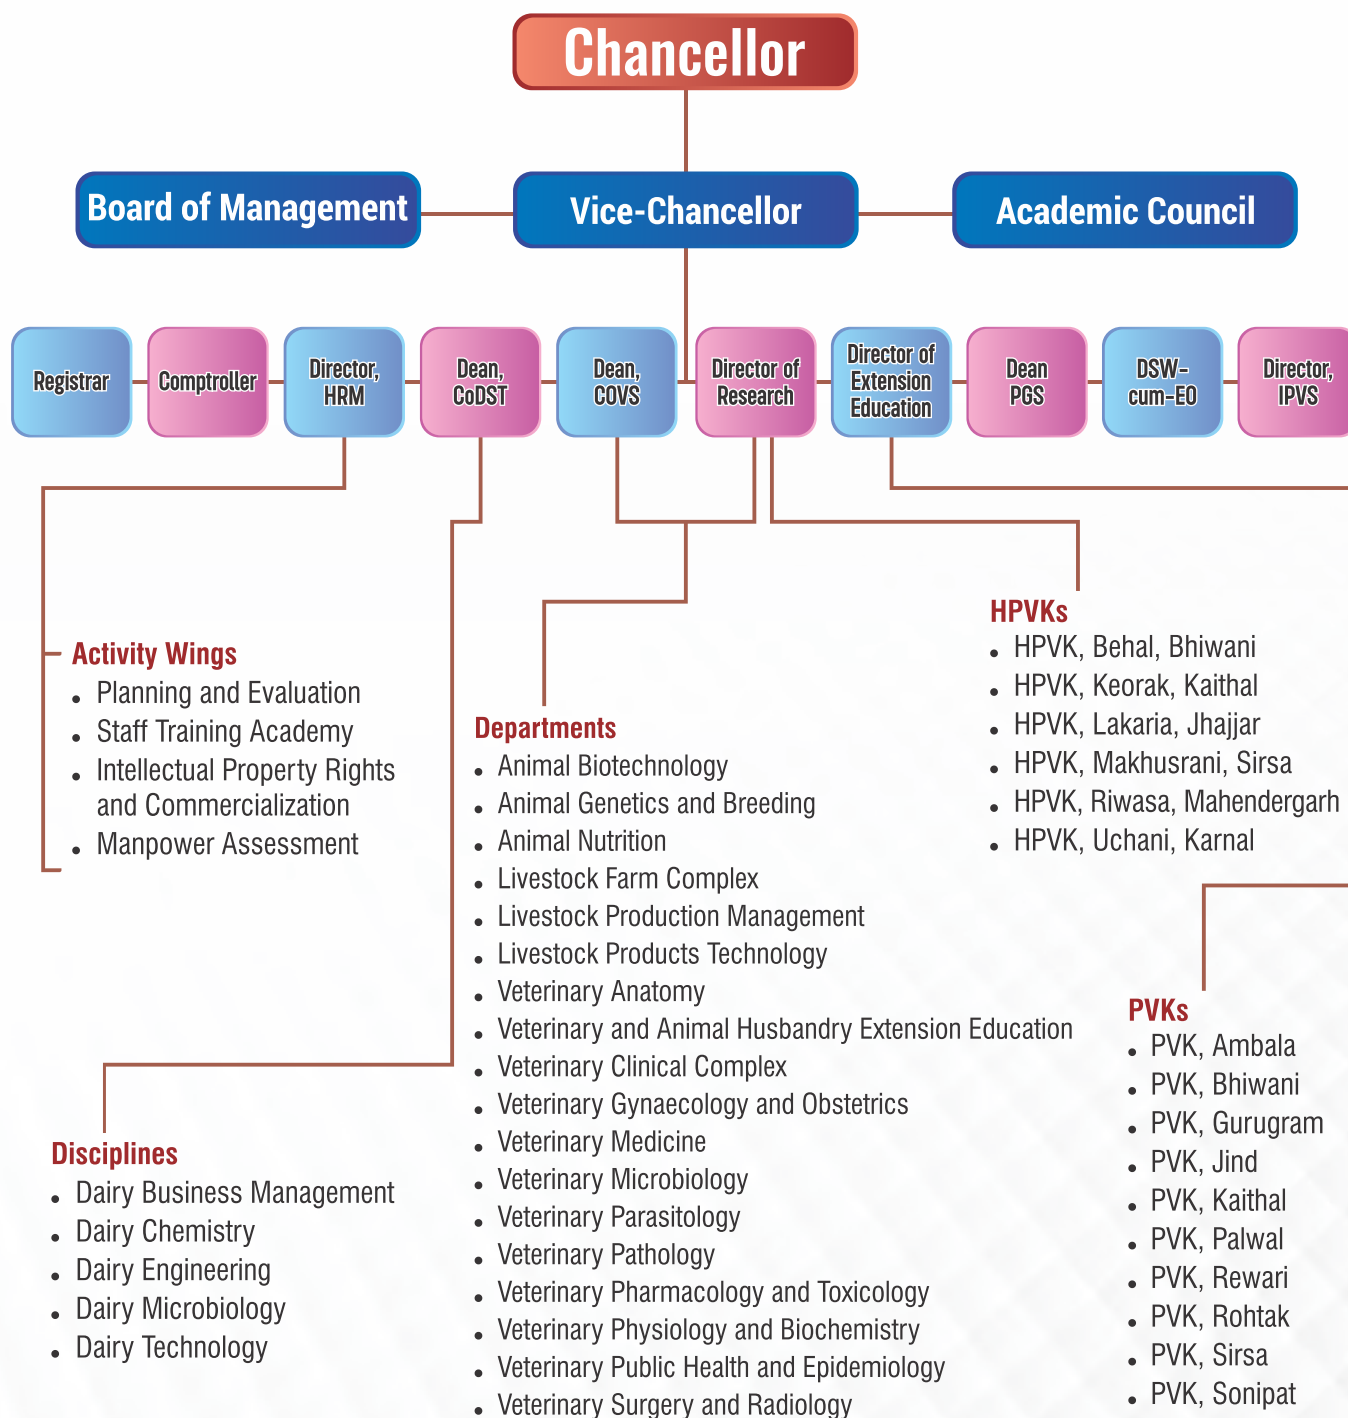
Chancellor

Board of Management

Vice-Chancellor

Academic Council

Registrar

Comptroller

Director, HRM

Dean, CoDST

Dean, COVS

Director of Research

Director of Extension Education

Dean PGS

DSW-cum-EO

Director, IPVS

Activity Wings
- Planning and Evaluation
- Staff Training Academy
- Intellectual Property Rights and Commercialization
- Manpower Assessment

Departments
- Animal Biotechnology
- Animal Genetics and Breeding
- Animal Nutrition
- Livestock Farm Complex
- Livestock Production Management
- Livestock Products Technology
- Veterinary Anatomy
- Veterinary and Animal Husbandry Extension Education
- Veterinary Clinical Complex
- Veterinary Gynaecology and Obstetrics
- Veterinary Medicine
- Veterinary Microbiology
- Veterinary Parasitology
- Veterinary Pathology
- Veterinary Pharmacology and Toxicology
- Veterinary Physiology and Biochemistry
- Veterinary Public Health and Epidemiology
- Veterinary Surgery and Radiology

HPVKs
- HPVK, Behal, Bhiwani
- HPVK, Keorak, Kaithal
- HPVK, Lakaria, Jhajjar
- HPVK, Makhusrani, Sirsa
- HPVK, Riwasa, Mahendergarh
- HPVK, Uchani, Karnal

PVKs
- PVK, Ambala
- PVK, Bhiwani
- PVK, Gurugram
- PVK, Jind
- PVK, Kaithal
- PVK, Palwal
- PVK, Rewari
- PVK, Rohtak
- PVK, Sirsa
- PVK, Sonipat

Disciplines
- Dairy Business Management
- Dairy Chemistry
- Dairy Engineering
- Dairy Microbiology
- Dairy Technology